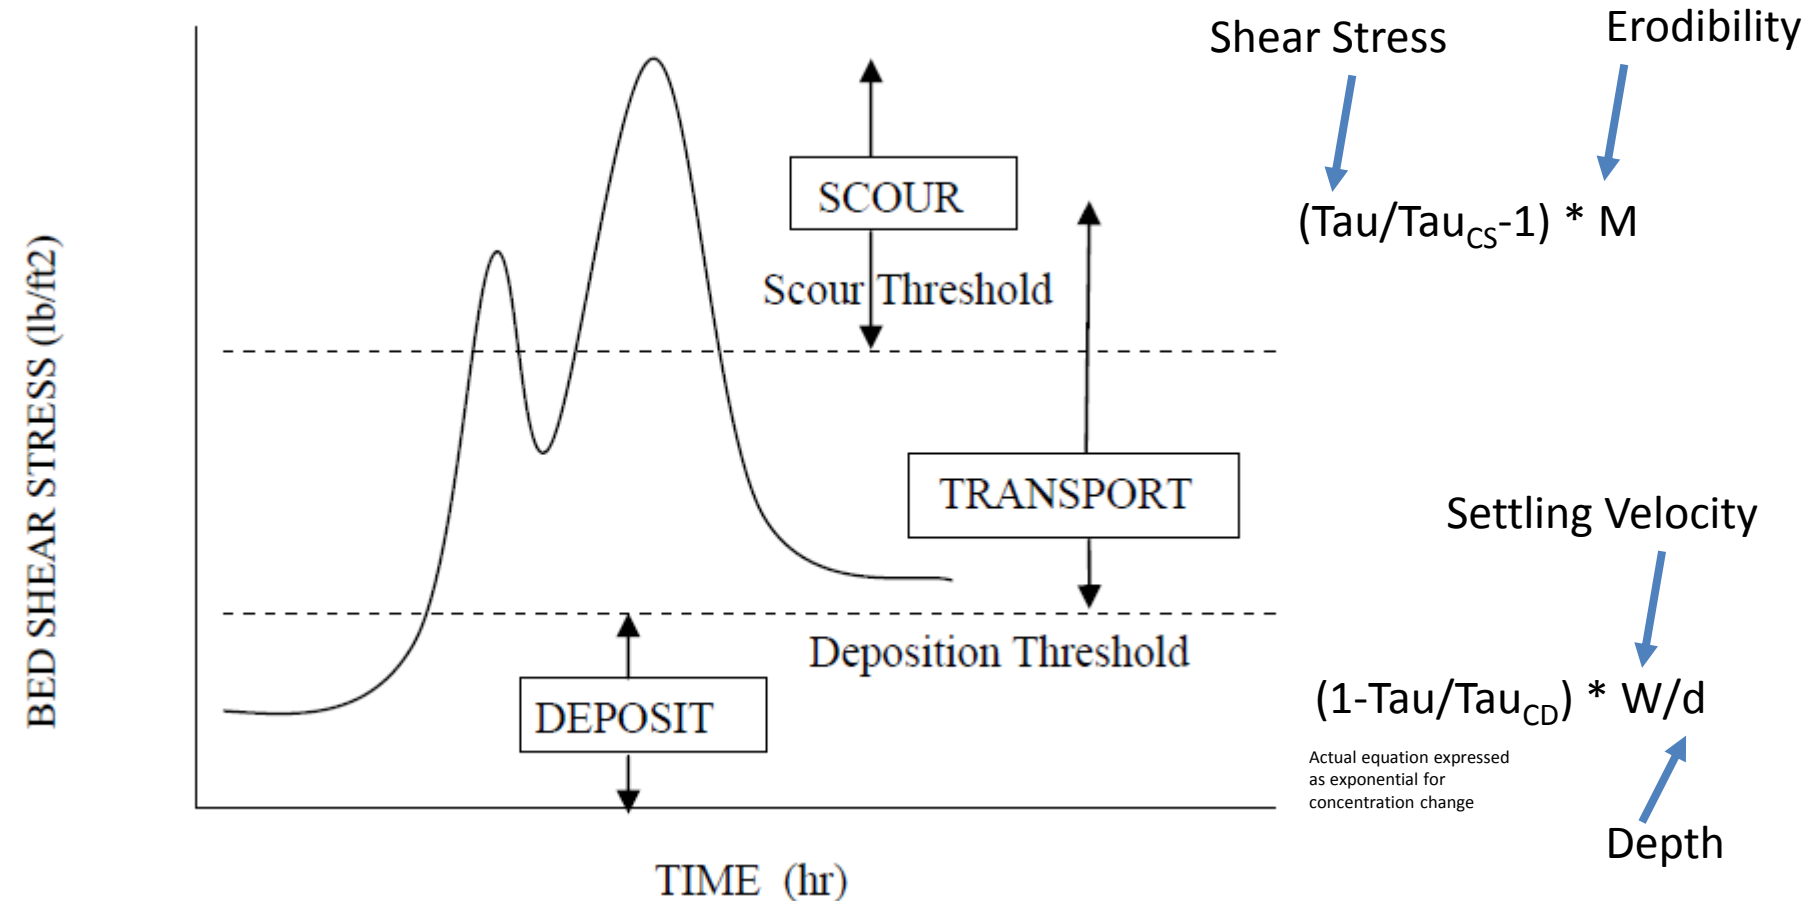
BED SHEAR STRESS (lb/ft2)

SCOUR

Scour Threshold

TRANSPORT

Deposition Threshold

DEPOSIT

TIME (hr)

Shear Stress

Erodibility

(Tau/Tau$_{CS}$-1) * M

Settling Velocity

(1-Tau/Tau$_{CD}$) * W/d

Actual equation expressed as exponential for concentration change

Depth